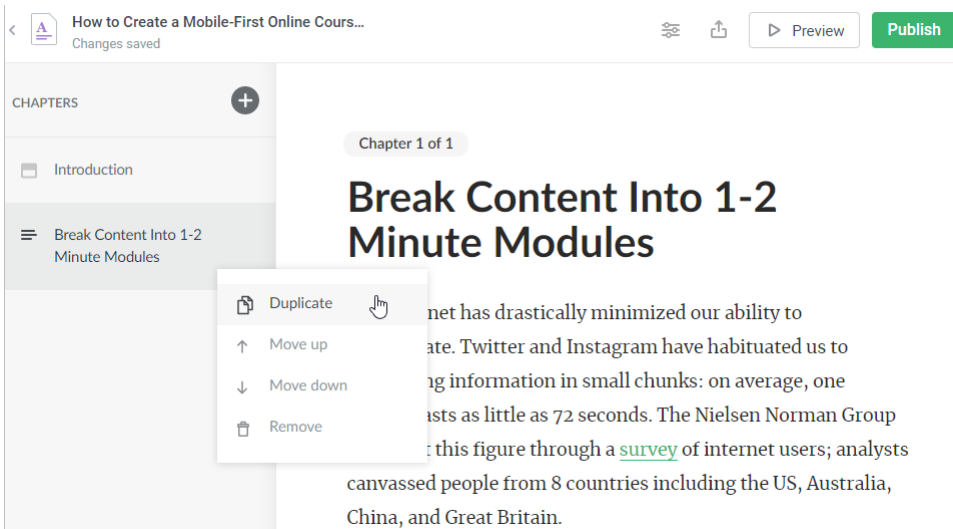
How to Create a Mobile-First Online Cours...
Changes saved

Preview
Publish

CHAPTERS

Introduction

Break Content Into 1-2 Minute Modules

Duplicate
Move up
Move down
Remove

Chapter 1 of 1

Break Content Into 1-2 Minute Modules

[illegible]net has drastically minimized our ability to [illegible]ate. Twitter and Instagram have habituated us to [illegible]ng information in small chunks: on average, one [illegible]asts as little as 72 seconds. The Nielsen Norman Group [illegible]t this figure through a survey of internet users; analysts canvassed people from 8 countries including the US, Australia, China, and Great Britain.